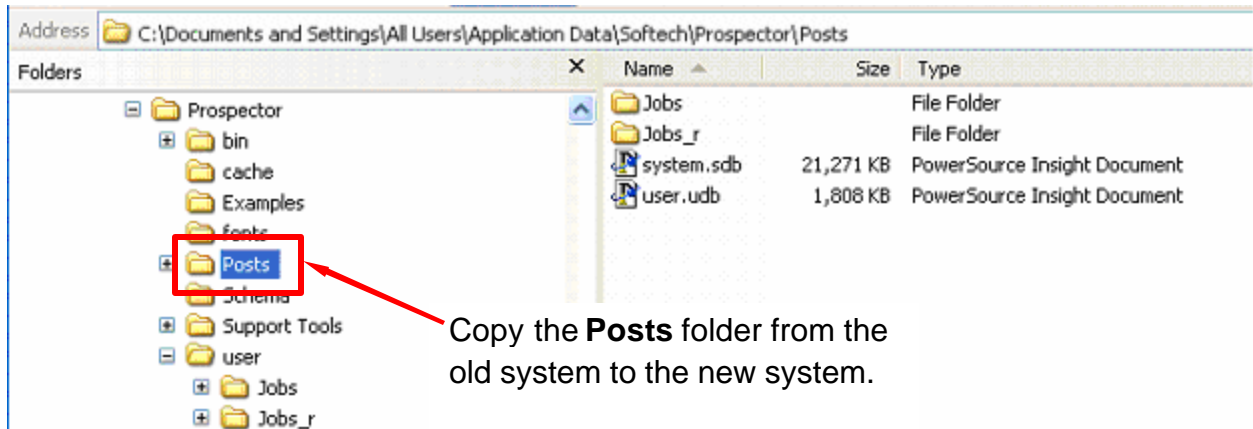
Address C:\Documents and Settings\All Users\Application Data\Softech\Prospector\Posts

Folders ×

Prospector
bin
cache
Examples
fonts
Posts
Schema
Support Tools
user
Jobs
Jobs_r

| Name | Size | Type |
|---|---|---|
| Jobs | | File Folder |
| Jobs_r | | File Folder |
| system.sdb | 21,271 KB | PowerSource Insight Document |
| user.udb | 1,808 KB | PowerSource Insight Document |

Copy the **Posts** folder from the old system to the new system.